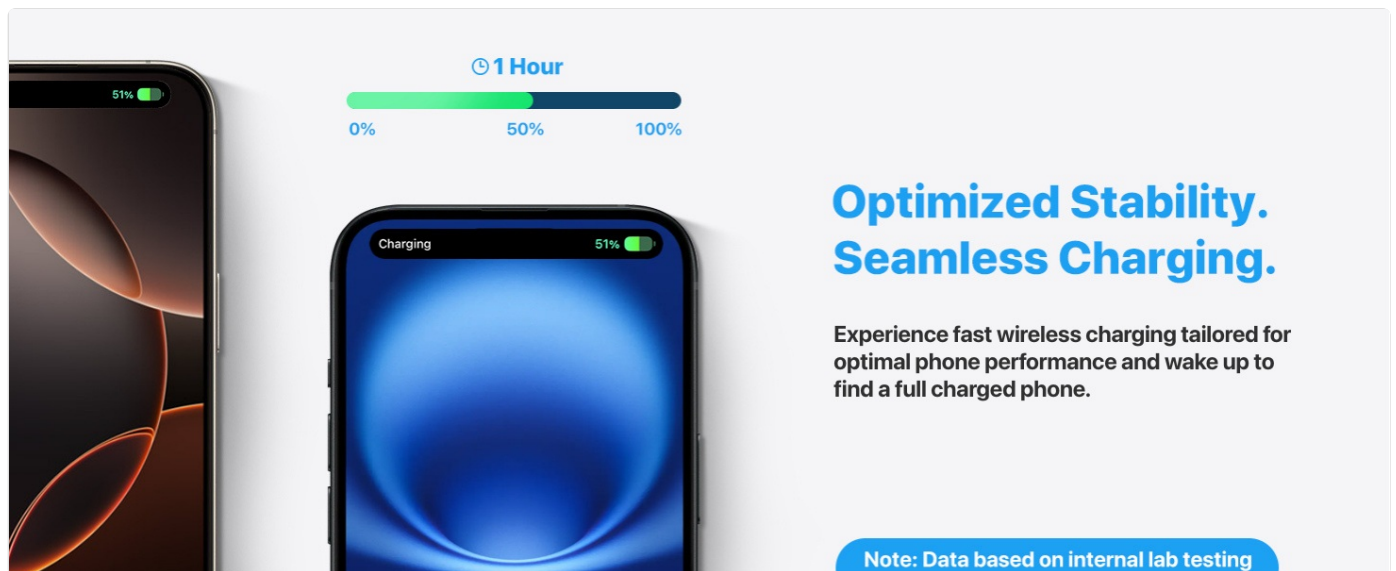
51%

1 Hour

0%
50%
100%

Charging
51%

Optimized Stability.
Seamless Charging.

Experience fast wireless charging tailored for optimal phone performance and wake up to find a full charged phone.

Note: Data based on internal lab testing